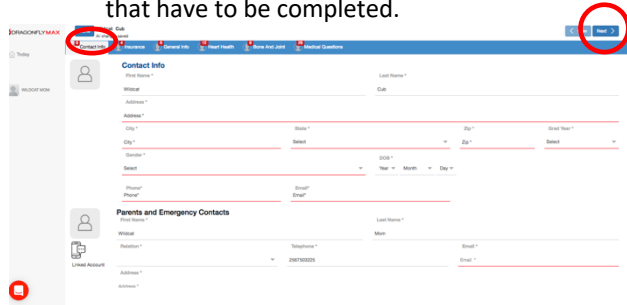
that have to be completed.

DRAGONFLYMAX

Today

WILDCAT MOM

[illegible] Cub

Contact Info

Insurance

General Info

Heart Health

Bone And Joint

Medical Questions

Next

Contact Info

First Name *

Wildcat

Last Name *

Cub

Address *

Address

City *

City *

State *

Select

Zip *

Zip *

Grad Year *

Select

Gender *

Select

DOB *

Year

Month

Day

Phone*

Phone*

Email*

Email*

Parents and Emergency Contacts

First Name *

Wildcat

Last Name *

Mom

Relation *

Telephone *

2567500225

Email *

Email *

Linked Account

Address *

Address *